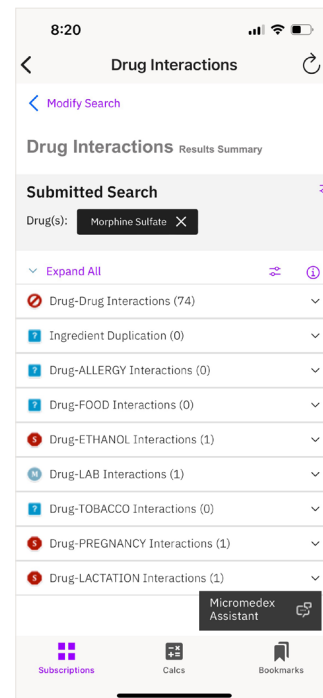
8:20

Drug Interactions

Modify Search

Drug Interactions Results Summary

Submitted Search

Drug(s): Morphine Sulfate

Expand All

Drug-Drug Interactions (74)

Ingredient Duplication (0)

Drug-ALLERGY Interactions (0)

Drug-FOOD Interactions (0)

Drug-ETHANOL Interactions (1)

Drug-LAB Interactions (1)

Drug-TOBACCO Interactions (0)

Drug-PREGNANCY Interactions (1)

Drug-LACTATION Interactions (1)

Micromedex Assistant

Subscriptions

Calcs

Bookmarks